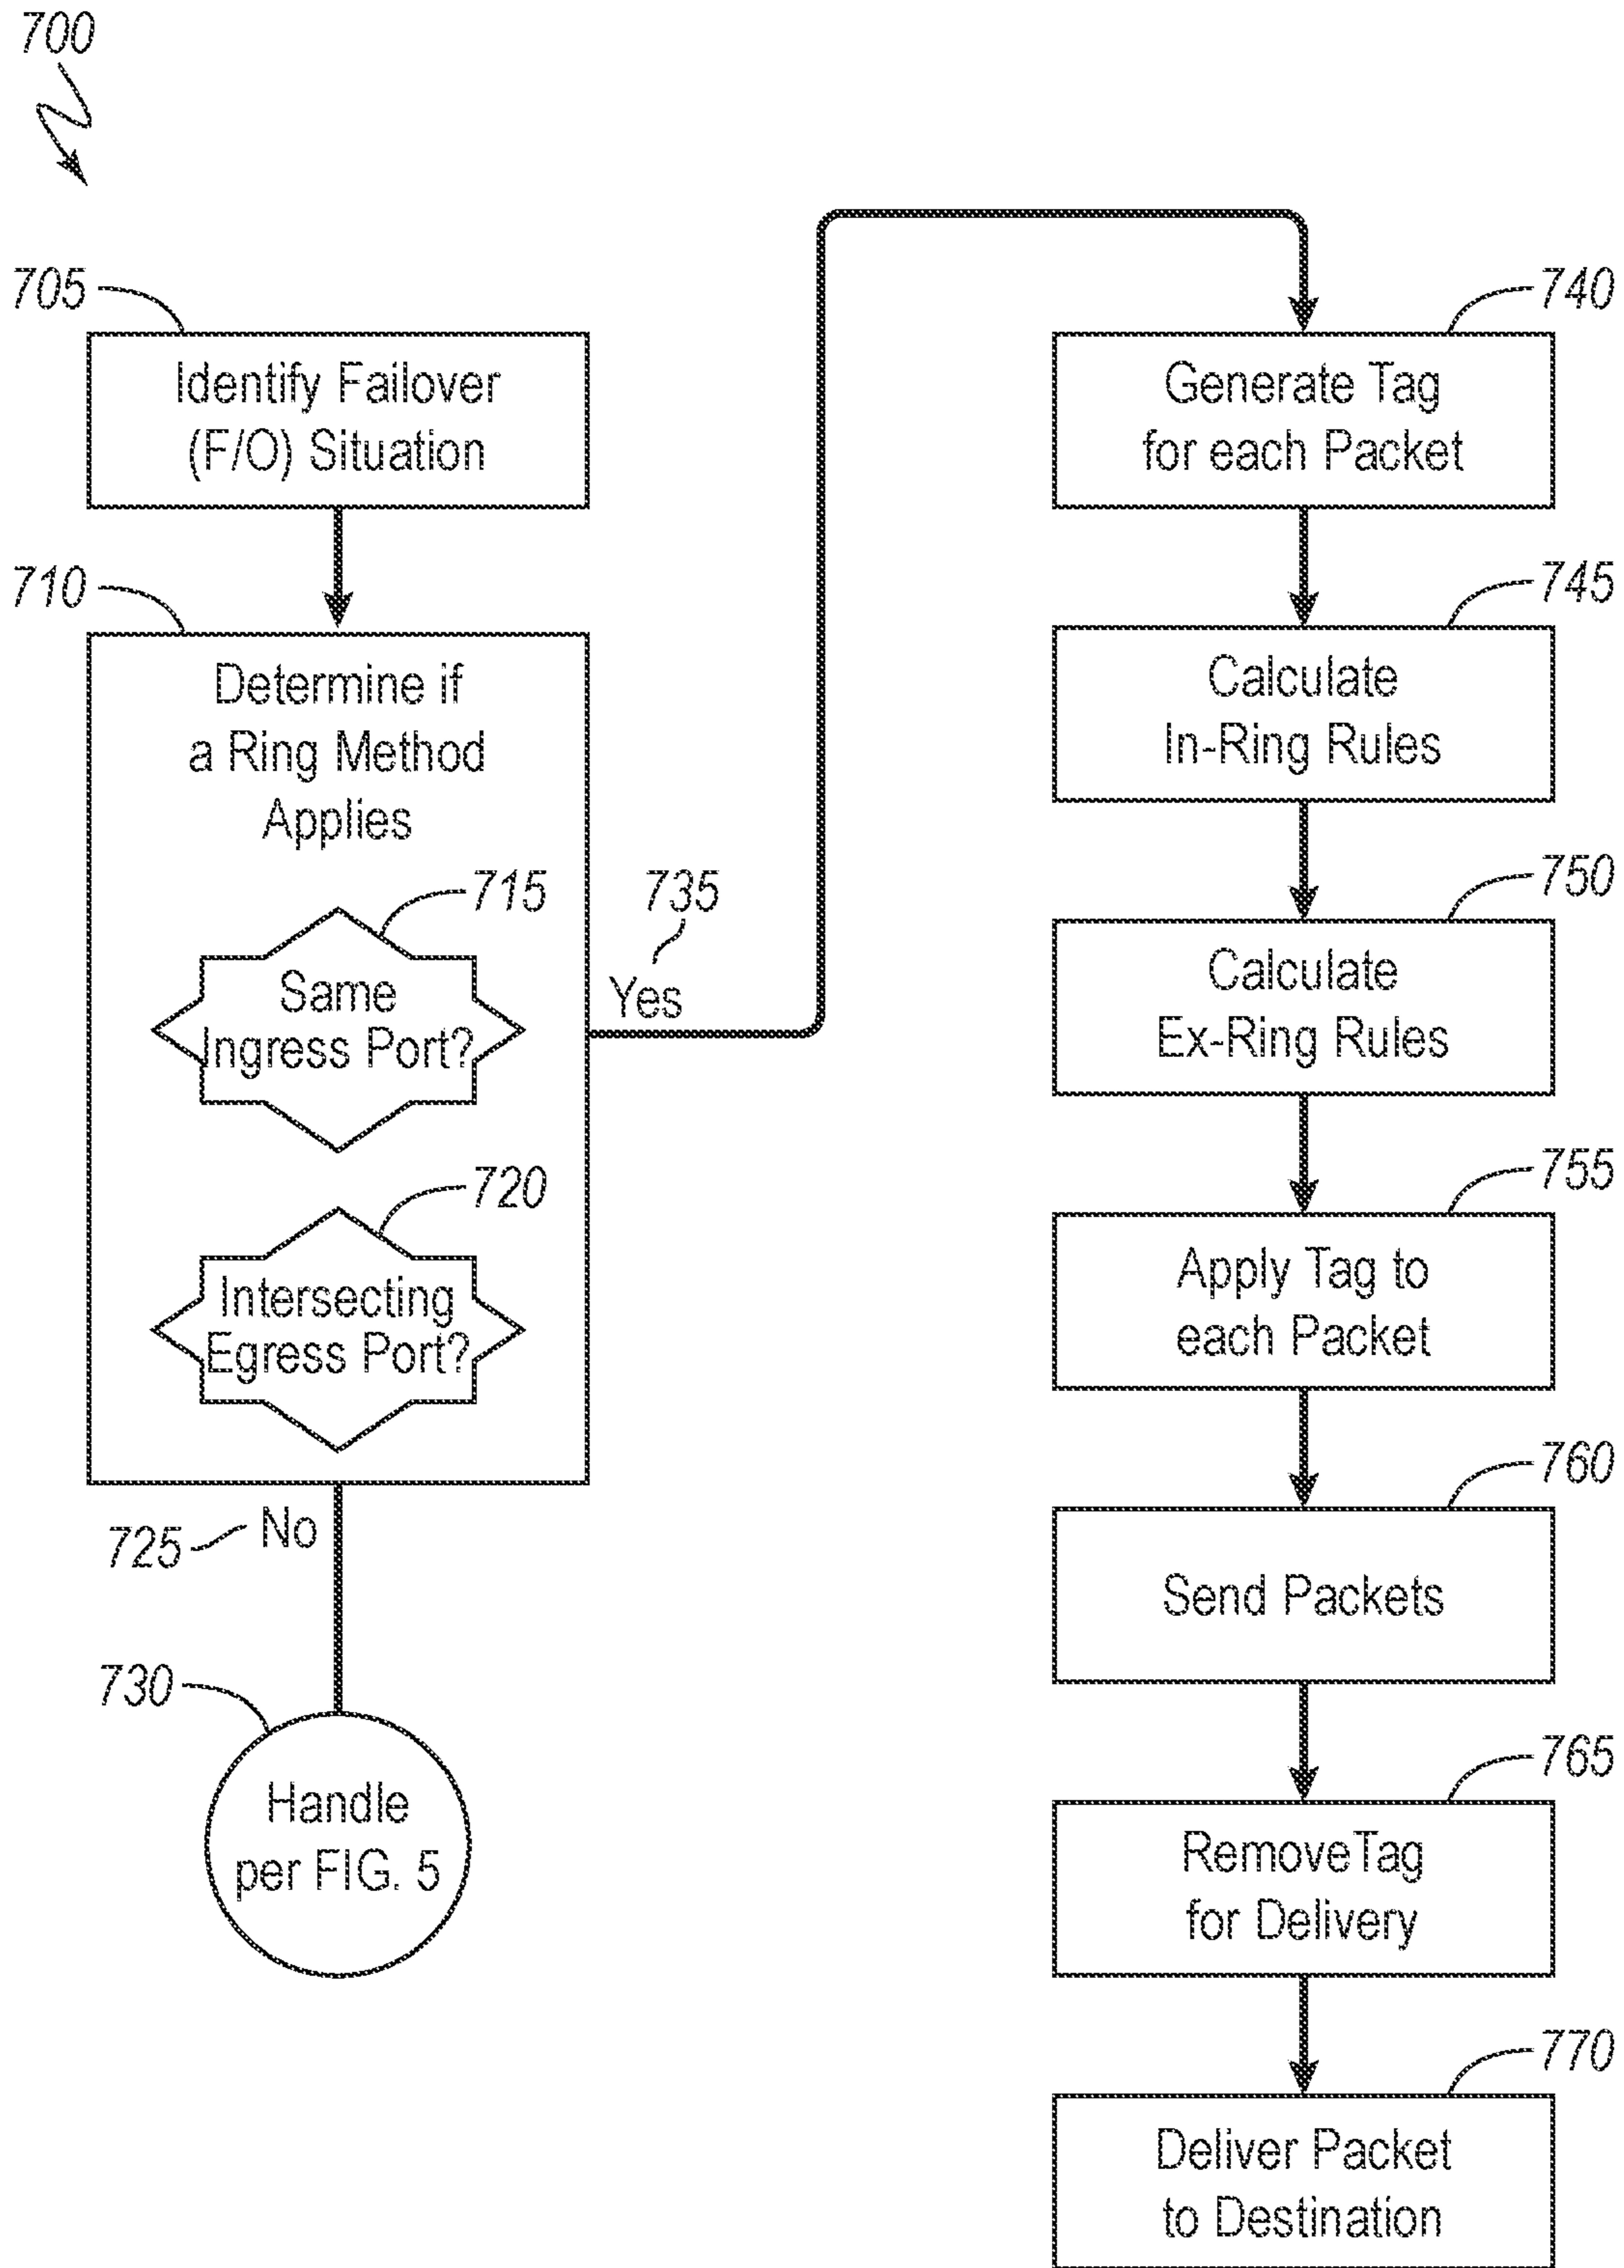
700

705
Identify Failover (F/O) Situation

710
Determine if a Ring Method Applies

715
Same Ingress Port?

720
Intersecting Egress Port?

735
Yes

725
No

730
Handle per FIG. 5

740
Generate Tag for each Packet

745
Calculate In-Ring Rules

750
Calculate Ex-Ring Rules

755
Apply Tag to each Packet

760
Send Packets

765
RemoveTag for Delivery

770
Deliver Packet to Destination